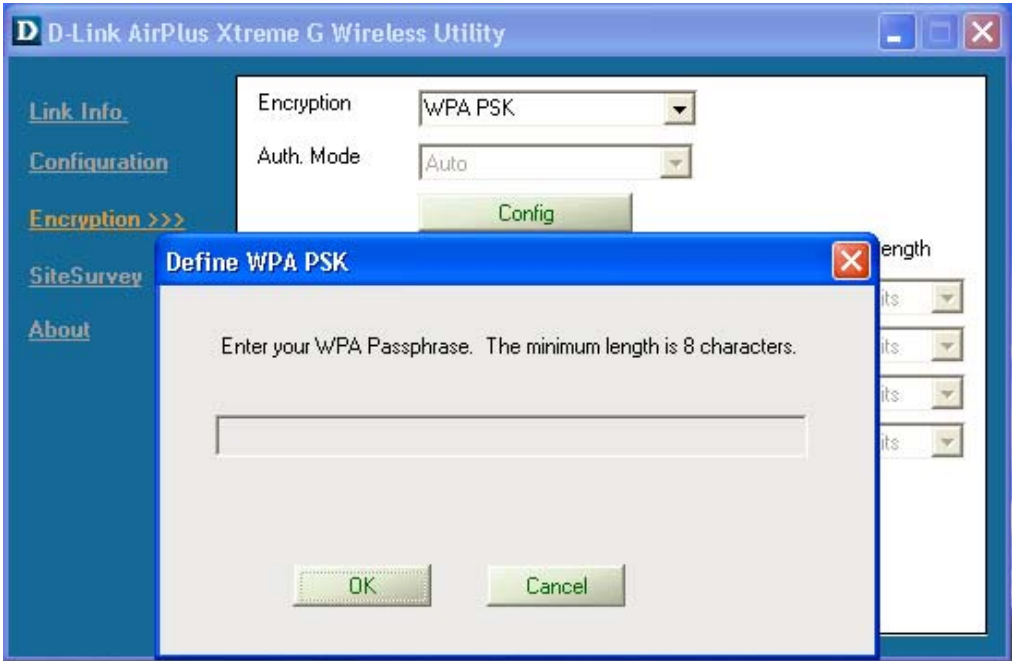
D D-Link AirPlus Xtreme G Wireless Utility

Link Info.
Configuration
Encryption >>>
SiteSurvey
About

Encryption WPA PSK
Auth. Mode Auto
Config

ength
its
its
its
its

Define WPA PSK

Enter your WPA Passphrase. The minimum length is 8 characters.

OK
Cancel